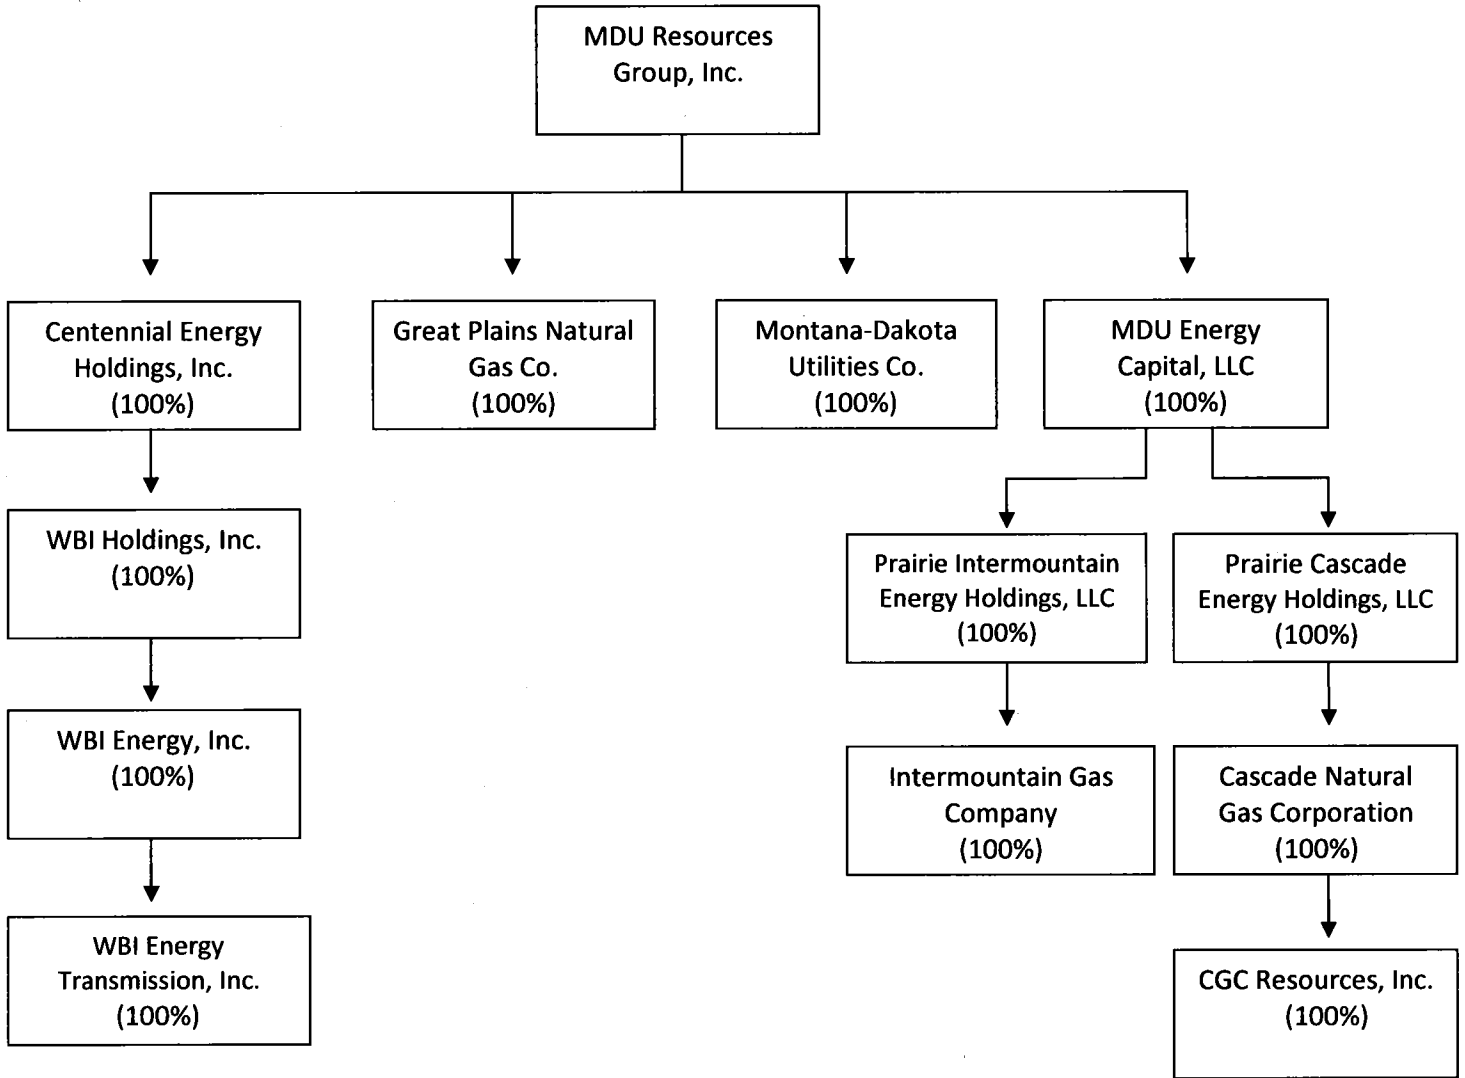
MDU Resources Group, Inc.

Centennial Energy Holdings, Inc. (100%)

Great Plains Natural Gas Co. (100%)

Montana-Dakota Utilities Co. (100%)

MDU Energy Capital, LLC (100%)

WBI Holdings, Inc. (100%)

WBI Energy, Inc. (100%)

WBI Energy Transmission, Inc. (100%)

Prairie Intermountain Energy Holdings, LLC (100%)

Prairie Cascade Energy Holdings, LLC (100%)

Intermountain Gas Company (100%)

Cascade Natural Gas Corporation (100%)

CGC Resources, Inc. (100%)